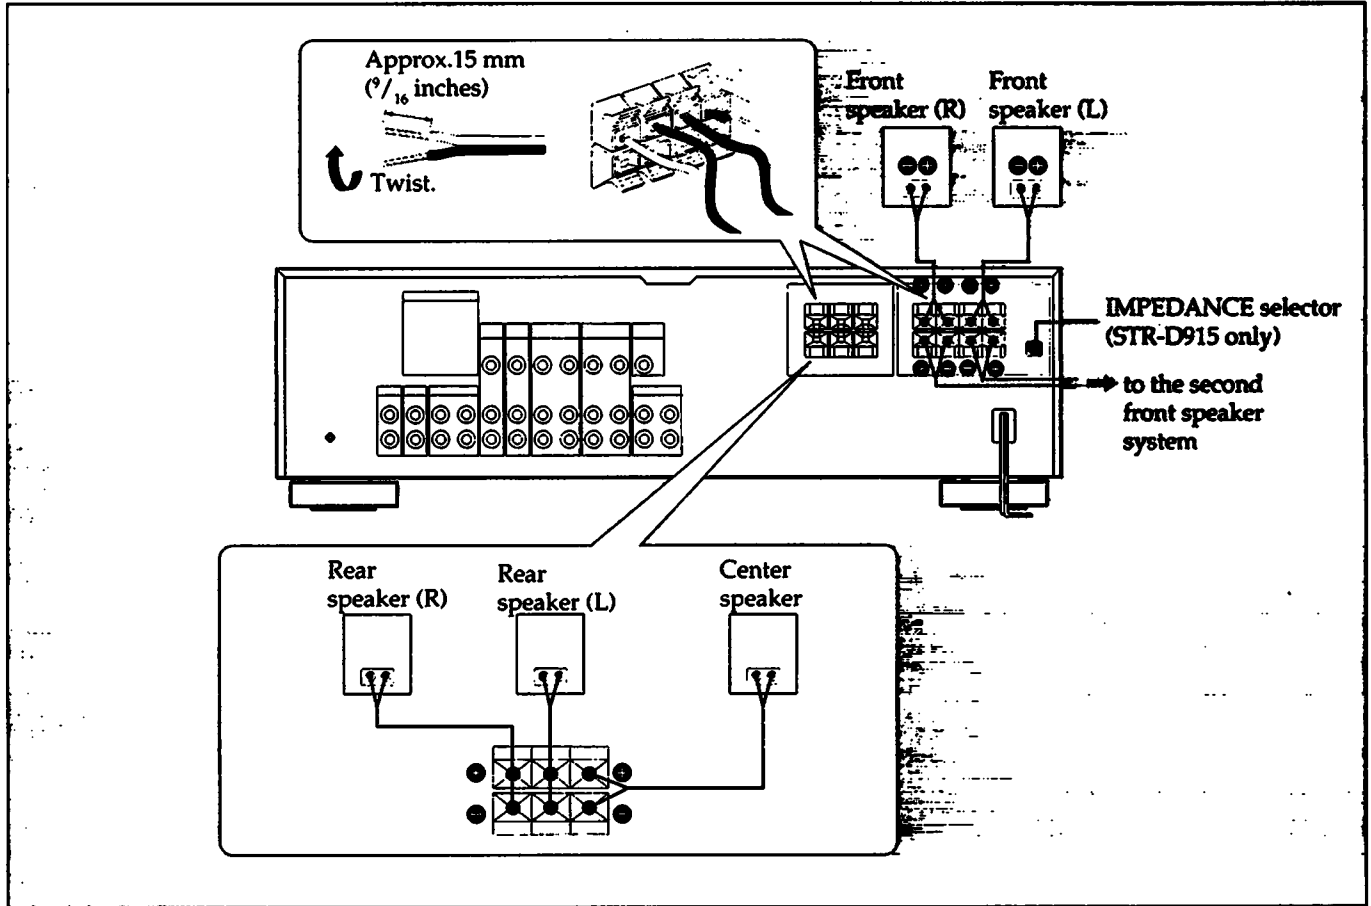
Approx.15 mm ($^{9}/_{16}$ inches)

Twist.

Front speaker (R)

Front speaker (L)

IMPEDANCE selector (STR-D915 only)

to the second front speaker system

Rear speaker (R)

Rear speaker (L)

Center speaker